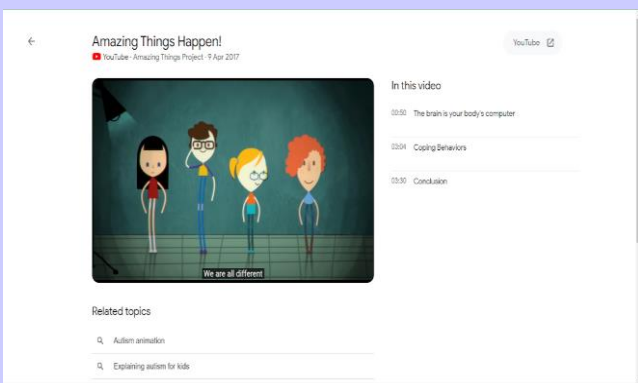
Amazing Things Happen!
YouTube · Amazing Things Project · 9 Apr 2017

YouTube

We are all different

In this video

00:50 The brain is your body's computer

03:04 Coping Behaviors

03:30 Conclusion

Related topics

Autism animation

Explaining autism for kids